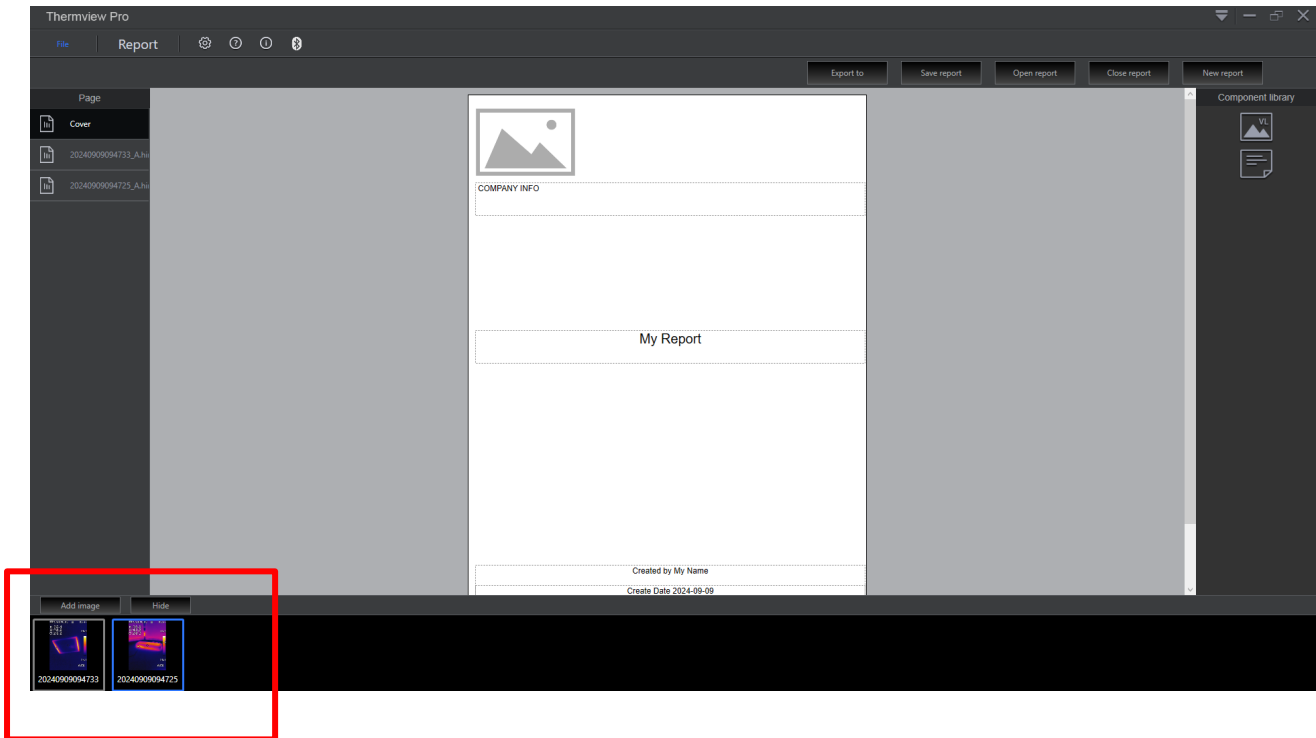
Thermview Pro

File Report

Export to Save report Open report Close report New report

Page

Cover

20240909094733_A.hi

20240909094725_A.hi

COMPANY INFO

My Report

Created by My Name

Create Date 2024-09-09

Component library

VL

Add image Hide

20240909094733

20240909094725